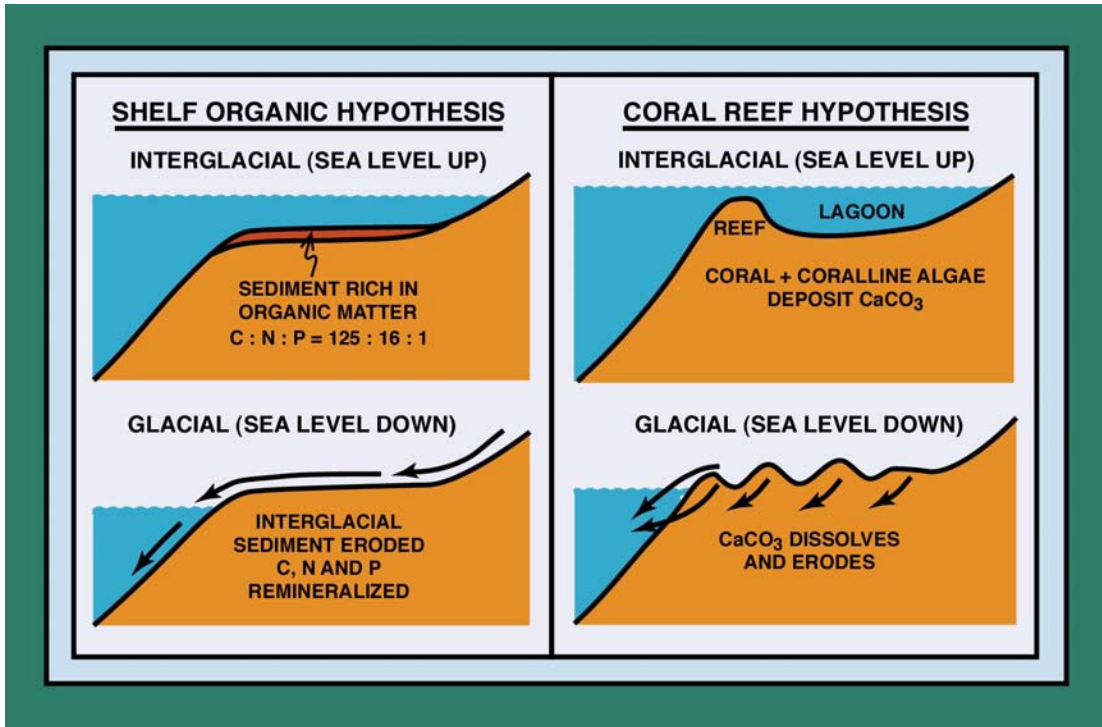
SHELF ORGANIC HYPOTHESIS

INTERGLACIAL (SEA LEVEL UP)

SEDIMENT RICH IN ORGANIC MATTER
C : N : P = 125 : 16 : 1

GLACIAL (SEA LEVEL DOWN)

INTERGLACIAL SEDIMENT ERODED
C, N AND P REMINERALIZED

CORAL REEF HYPOTHESIS

INTERGLACIAL (SEA LEVEL UP)

REEF

LAGOON

CORAL + CORALLINE ALGAE DEPOSIT $CaCO_3$

GLACIAL (SEA LEVEL DOWN)

$CaCO_3$ DISSOLVES AND ERODES